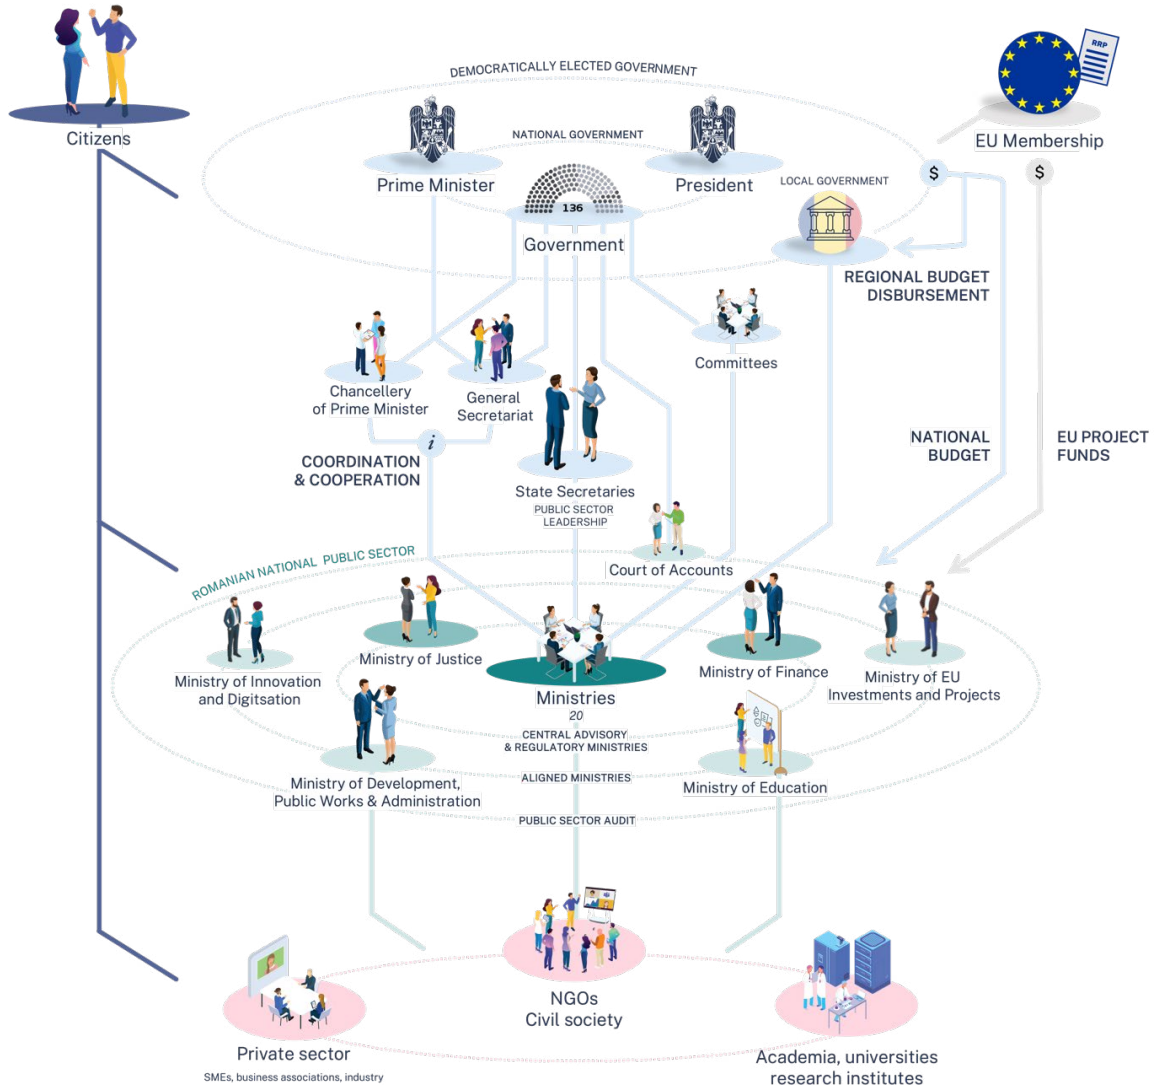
Citizens

DEMOCRATICALLY ELECTED GOVERNMENT

RRP

EU Membership

NATIONAL GOVERNMENT

Prime Minister

President

136

Government

LOCAL GOVERNMENT

$

$

REGIONAL BUDGET DISBURSEMENT

Committees

Chancellery of Prime Minister

General Secretariat

i

COORDINATION & COOPERATION

State Secretaries

PUBLIC SECTOR LEADERSHIP

NATIONAL BUDGET

EU PROJECT FUNDS

Court of Accounts

ROMANIAN NATIONAL PUBLIC SECTOR

Ministry of Innovation and Digitsation

Ministry of Justice

Ministries

20

CENTRAL ADVISORY & REGULATORY MINISTRIES

Ministry of Finance

Ministry of EU Investments and Projects

Ministry of Development, Public Works & Administration

ALIGNED MINISTRIES

Ministry of Education

PUBLIC SECTOR AUDIT

NGOs
Civil society

Private sector
SMEs, business associations, industry

Academia, universities research institutes